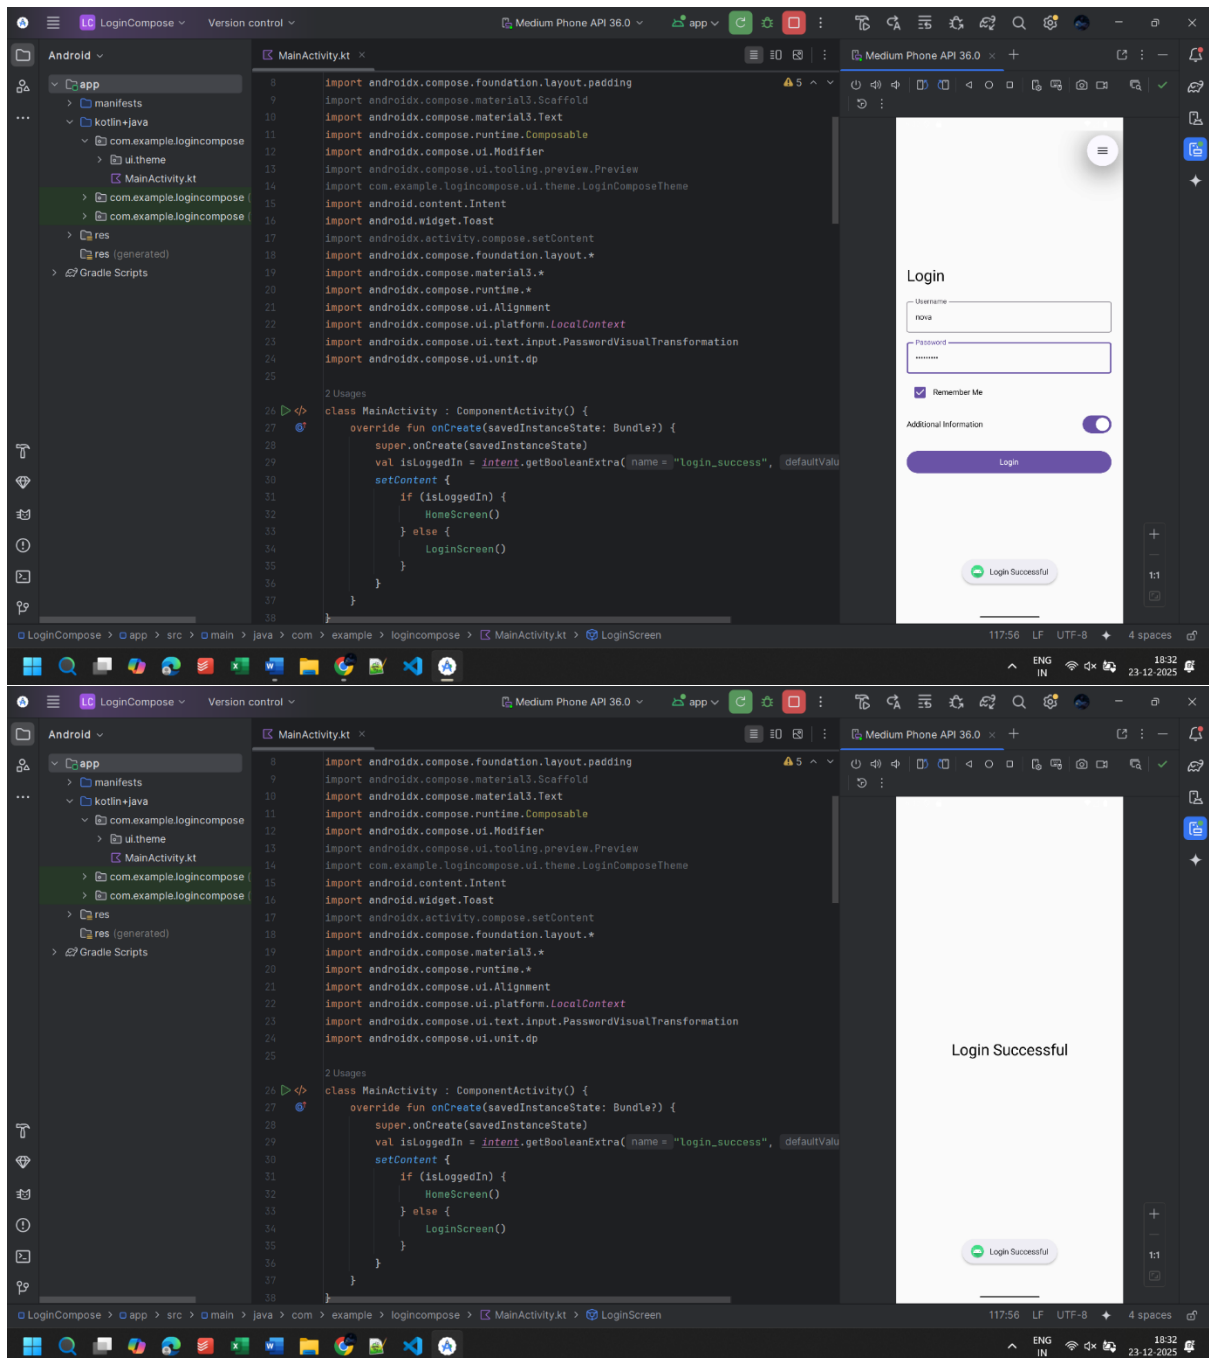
LC LoginCompose Version control Medium Phone API 36.0 app

Android

MainActivity.kt

Medium Phone API 36.0

app
manifests
kotlin+java
com.example.logincompose
ui.theme
MainActivity.kt
com.example.logincompose
com.example.logincompose
res
res (generated)
Gradle Scripts

8 import androidx.compose.foundation.layout.padding
9 import androidx.compose.material3.Scaffold
10 import androidx.compose.material3.Text
11 import androidx.compose.runtime.Composable
12 import androidx.compose.ui.Modifier
13 import androidx.compose.ui.tooling.preview.Preview
14 import com.example.logincompose.ui.theme.LoginComposeTheme
15 import android.content.Intent
16 import android.widget.Toast
17 import androidx.activity.compose.setContent
18 import androidx.compose.foundation.layout.*
19 import androidx.compose.material3.*
20 import androidx.compose.runtime.*
21 import androidx.compose.ui.Alignment
22 import androidx.compose.ui.platform.LocalContext
23 import androidx.compose.ui.text.input.PasswordVisualTransformation
24 import androidx.compose.ui.unit.dp
25
2 Usages
26 class MainActivity : ComponentActivity() {
27 override fun onCreate(savedInstanceState: Bundle?) {
28 super.onCreate(savedInstanceState)
29 val isLoggedIn = intent.getBooleanExtra( name = "login_success", defaultValu
30 setContent {
31 if (isLoggedIn) {
32 HomeScreen()
33 } else {
34 LoginScreen()
35 }
36 }
37 }
38 }

Login
Username
nova
Password
.........
Remember Me
Additional Information
Login
Login Successful

1:1

LoginCompose > app > src > main > java > com > example > logincompose > MainActivity.kt > LoginScreen
117:56 LF UTF-8 4 spaces

ENG IN 18:32 23-12-2025

LC LoginCompose Version control Medium Phone API 36.0 app

Android

MainActivity.kt

Medium Phone API 36.0

app
manifests
kotlin+java
com.example.logincompose
ui.theme
MainActivity.kt
com.example.logincompose
com.example.logincompose
res
res (generated)
Gradle Scripts

8 import androidx.compose.foundation.layout.padding
9 import androidx.compose.material3.Scaffold
10 import androidx.compose.material3.Text
11 import androidx.compose.runtime.Composable
12 import androidx.compose.ui.Modifier
13 import androidx.compose.ui.tooling.preview.Preview
14 import com.example.logincompose.ui.theme.LoginComposeTheme
15 import android.content.Intent
16 import android.widget.Toast
17 import androidx.activity.compose.setContent
18 import androidx.compose.foundation.layout.*
19 import androidx.compose.material3.*
20 import androidx.compose.runtime.*
21 import androidx.compose.ui.Alignment
22 import androidx.compose.ui.platform.LocalContext
23 import androidx.compose.ui.text.input.PasswordVisualTransformation
24 import androidx.compose.ui.unit.dp
25
2 Usages
26 class MainActivity : ComponentActivity() {
27 override fun onCreate(savedInstanceState: Bundle?) {
28 super.onCreate(savedInstanceState)
29 val isLoggedIn = intent.getBooleanExtra( name = "login_success", defaultValu
30 setContent {
31 if (isLoggedIn) {
32 HomeScreen()
33 } else {
34 LoginScreen()
35 }
36 }
37 }
38 }

Login Successful
Login Successful

1:1

LoginCompose > app > src > main > java > com > example > logincompose > MainActivity.kt > LoginScreen
117:56 LF UTF-8 4 spaces

ENG IN 18:32 23-12-2025